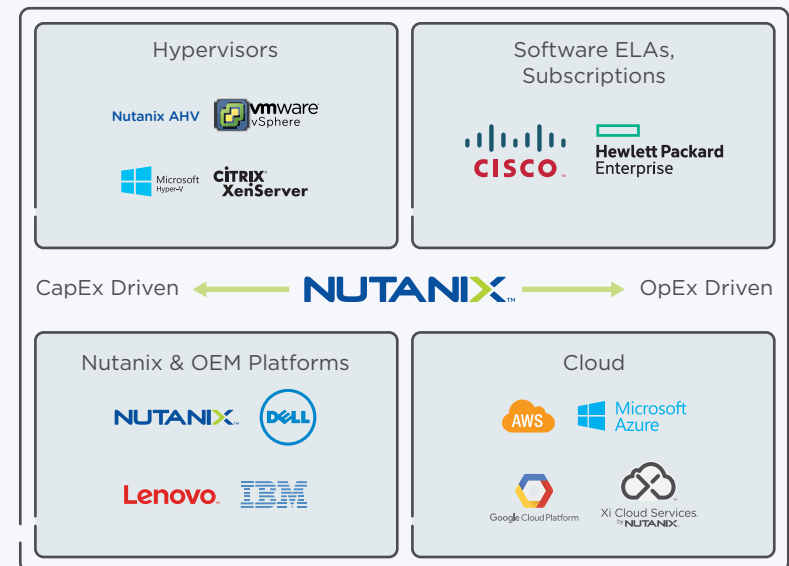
Hypervisors

Nutanix AHV vmware vSphere

Microsoft Hyper-V CITRIX XenServer

Software ELAs, Subscriptions

CISCO

Hewlett Packard Enterprise

CapEx Driven NUTANIX OpEx Driven

Nutanix & OEM Platforms

NUTANIX DELL

Lenovo IBM

Cloud

AWS Microsoft Azure

Google Cloud Platform

Xi Cloud Services by NUTANIX